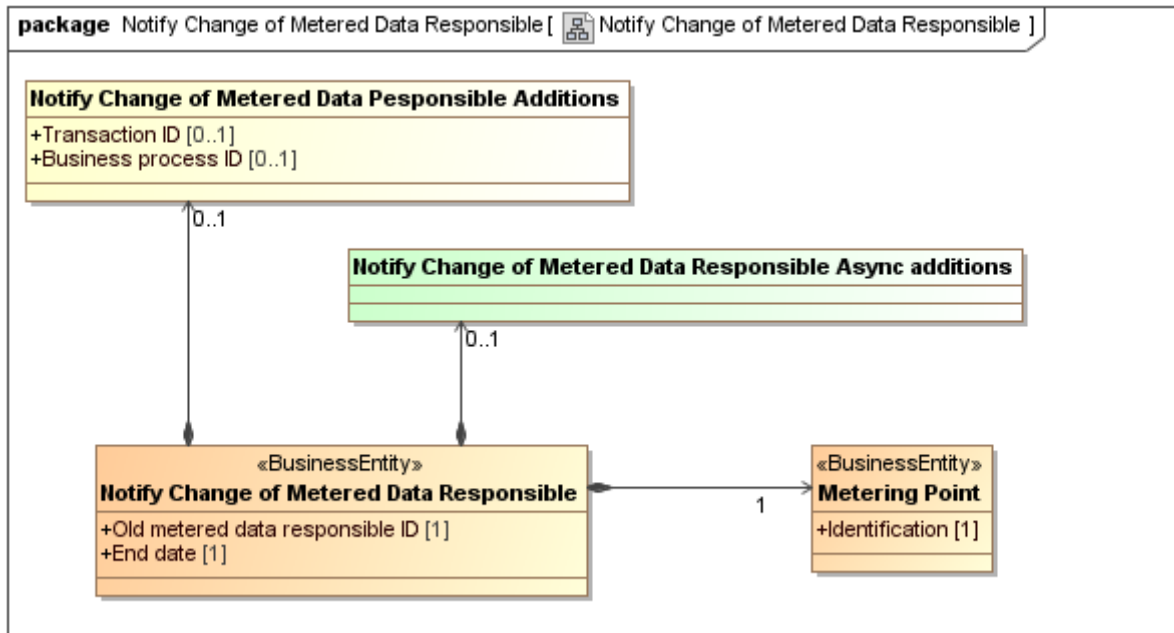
package Notify Change of Metered Data Responsible [ Notify Change of Metered Data Responsible ]

Notify Change of Metered Data Pesponsible Additions
+Transaction ID [0..1]
+Business process ID [0..1]

0..1

Notify Change of Metered Data Responsible Async additions

0..1

«BusinessEntity»
Notify Change of Metered Data Responsible
+Old metered data responsible ID [1]
+End date [1]

1

«BusinessEntity»
Metering Point
+Identification [1]